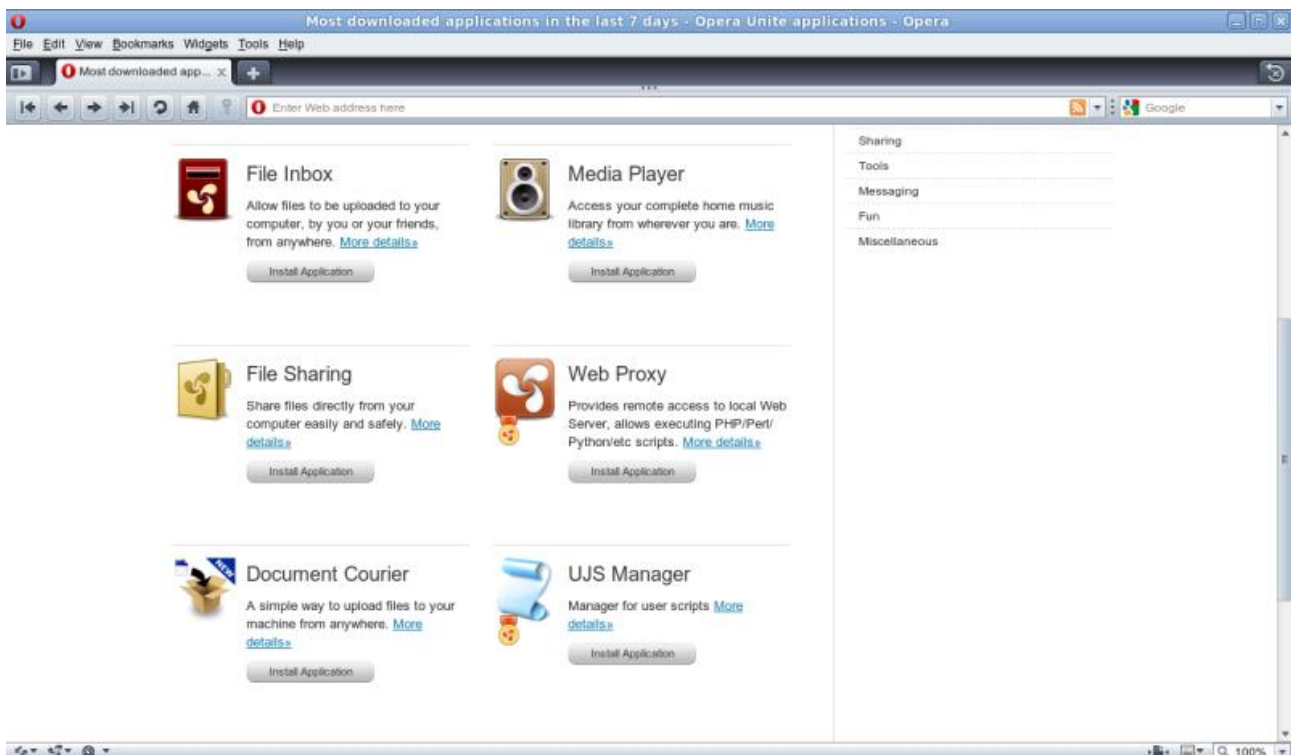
Most downloaded applications in the last 7 days - Opera Unite applications - Opera

File Edit View Bookmarks Widgets Tools Help

Most downloaded app... ×

Enter Web address here

Google

File Inbox

Allow files to be uploaded to your computer, by you or your friends, from anywhere. More details»

Install Application

Media Player

Access your complete home music library from wherever you are. More details»

Install Application

Sharing

Tools

Messaging

Fun

Miscellaneous

File Sharing

Share files directly from your computer easily and safely. More details»

Install Application

Web Proxy

Provides remote access to local Web Server, allows executing PHP/Perl/ Python/etc scripts. More details»

Install Application

Document Courier

A simple way to upload files to your machine from anywhere. More details»

Install Application

UJS Manager

Manager for user scripts More details»

Install Application

100%